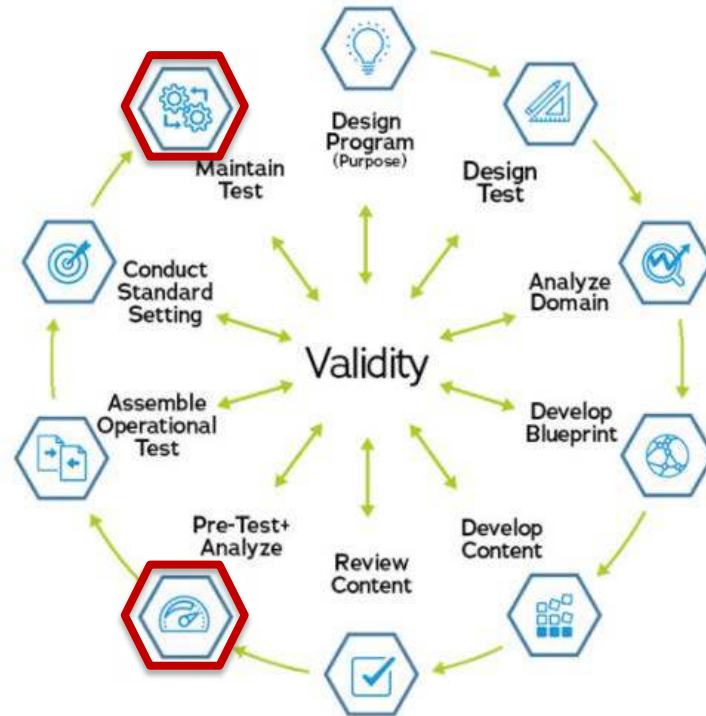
Design Program (Purpose)

Design Test

Analyze Domain

Develop Blueprint

Develop Content

Review Content

Pre-Test+ Analyze

Assemble Operational Test

Conduct Standard Setting

Maintain Test

Validity